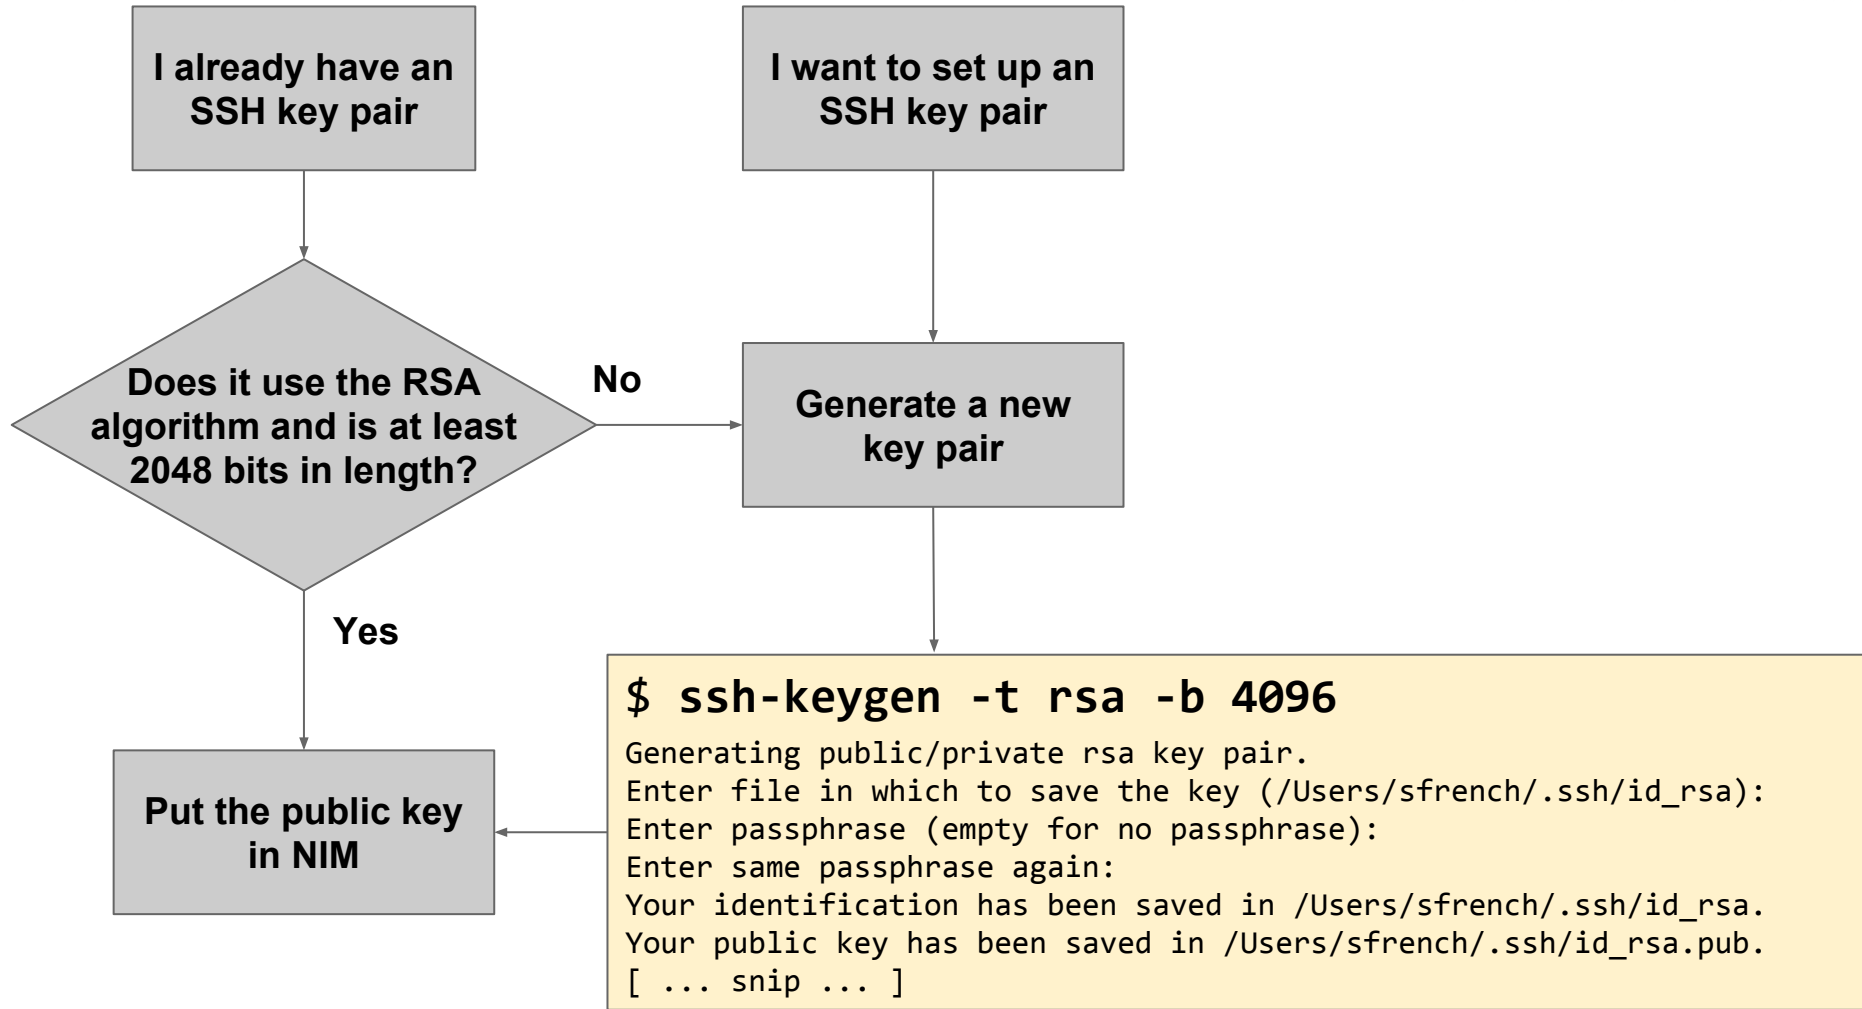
I already have an SSH key pair

I want to set up an SSH key pair

Does it use the RSA algorithm and is at least 2048 bits in length?

No

Generate a new key pair

Yes

$ ssh-keygen -t rsa -b 4096

Generating public/private rsa key pair.
Enter file in which to save the key (/Users/sfrench/.ssh/id_rsa):
Enter passphrase (empty for no passphrase):
Enter same passphrase again:
Your identification has been saved in /Users/sfrench/.ssh/id_rsa.
Your public key has been saved in /Users/sfrench/.ssh/id_rsa.pub.
[ ... snip ... ]

Put the public key in NIM